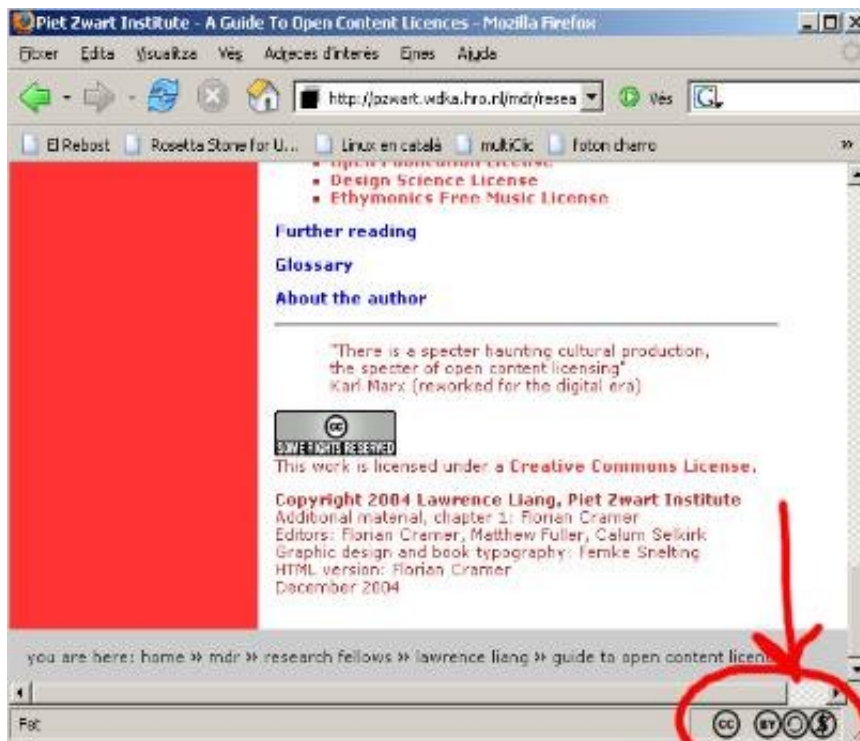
Piet Zwart Institute - A Guide To Open Content Licences - Mozilla Firefox

Fitxer Edita Visualitza Vés Adreces d'interès Eines Ajuda

http://pzwart.wdka.hro.nl/mdr/resea

Vés

El Rebost Rosetta Stone for U... Linux en català multiClic foton charro

- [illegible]
- Design Science License
- Ethymonics Free Music License

Further reading

Glossary

About the author

"There is a specter haunting cultural production, the specter of open content licensing"
Karl Marx (reworked for the digital era)

SOME RIGHTS RESERVED

This work is licensed under a Creative Commons License.

Copyright 2004 Lawrence Liang, Piet Zwart Institute
Additional material, chapter 1: Florian Cramer
Editors: Florian Cramer, Matthew Fuller, Calum Selkirk
Graphic design and book typography: Femke Snelting
HTML version: Florian Cramer
December 2004

you are here: home » mdr » research fellows » lawrence liang » guide to open content licen

Fet